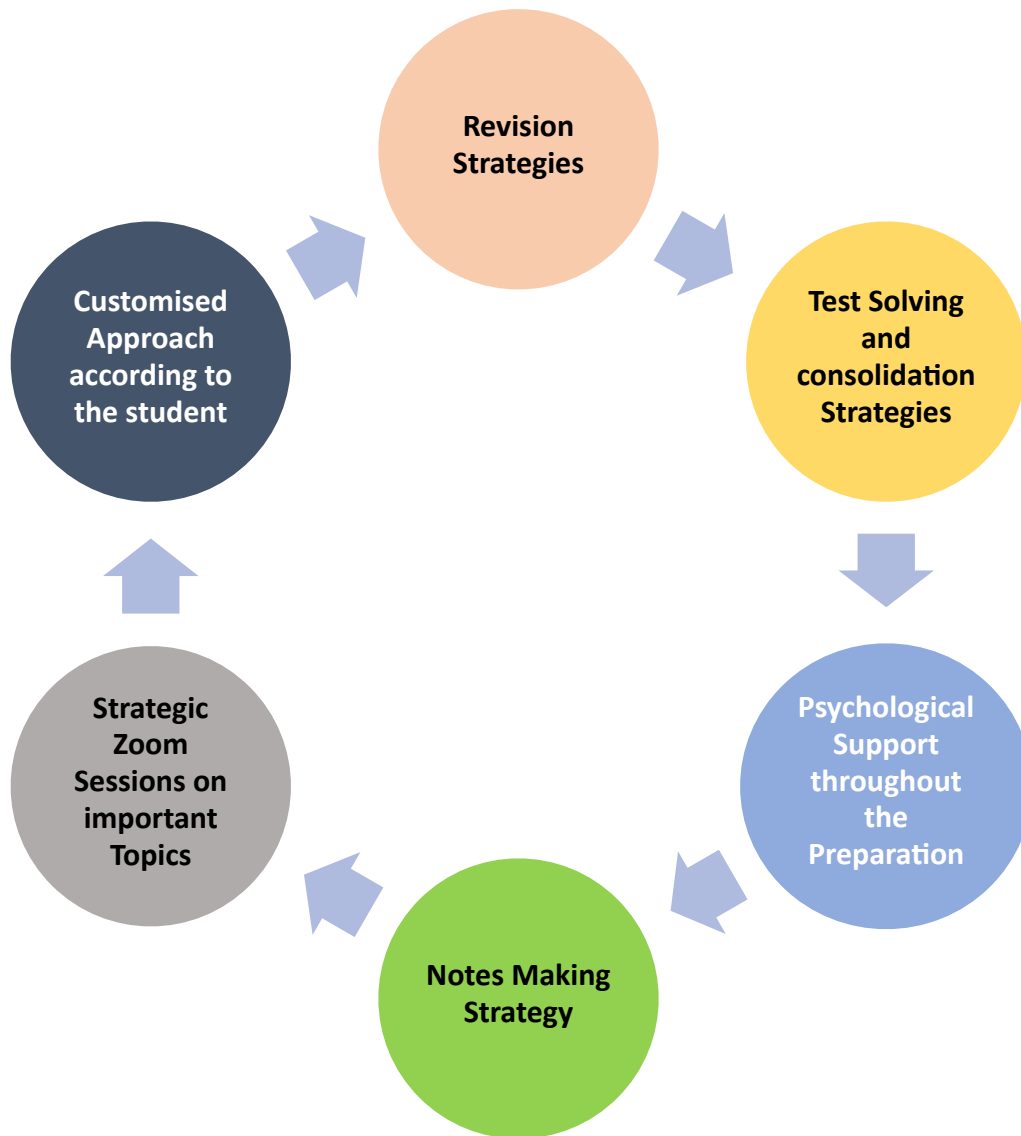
Revision Strategies

Test Solving and consolidation Strategies

Psychological Support throughout the Preparation

Notes Making Strategy

Strategic Zoom Sessions on important Topics

Customised Approach according to the student